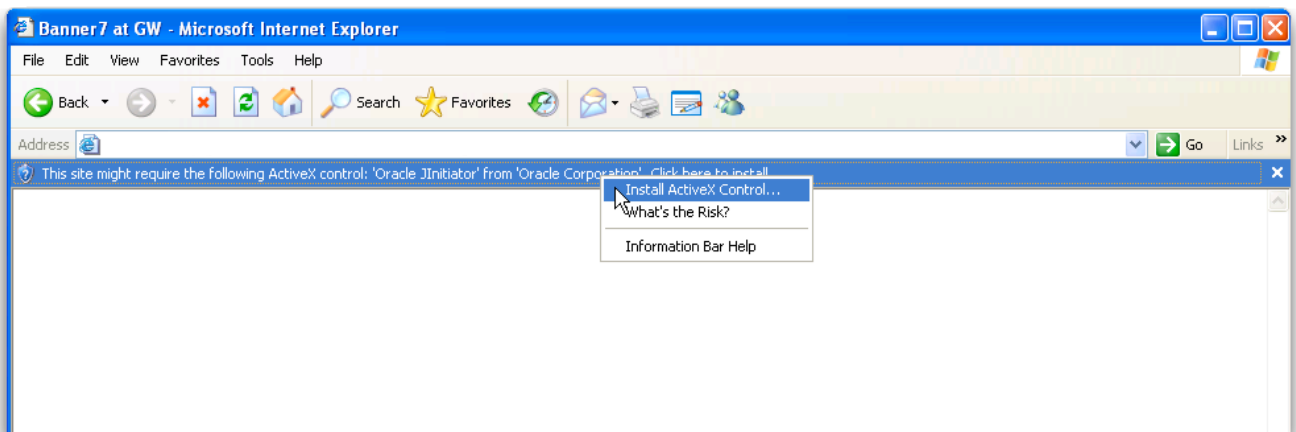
Banner7 at GW - Microsoft Internet Explorer

File Edit View Favorites Tools Help

Back Search Favorites

Address Go Links

This site might require the following ActiveX control: 'Oracle JInitiator' from 'Oracle Corporation'. Click here to install...

Install ActiveX Control...
What's the Risk?
Information Bar Help